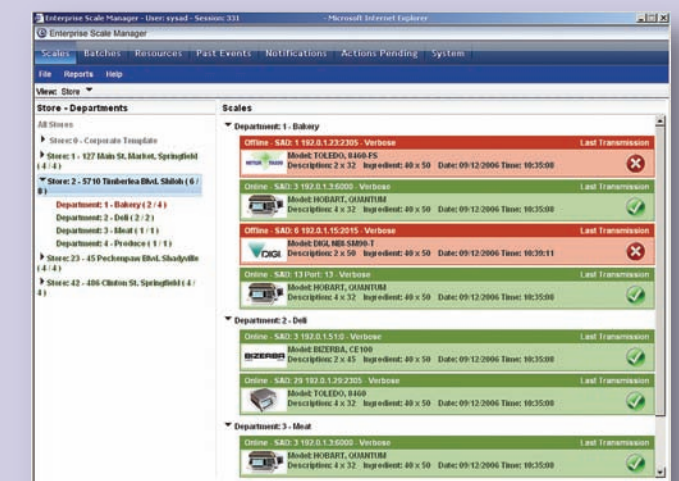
Enterprise Scale Manager - User: sysad - Session: 331 - Microsoft Internet Explorer

Enterprise Scale Manager

Scales Batches Resources Past Events Notifications Actions Pending System

File Reports Help

View: Store

Store - Departments

All Stores

Store: 0 - Corporate Template

Store: 1 - 127 Main St. Market, Springfield (4 / 4)

Store: 2 - 5710 Timberlea Blvd. Shiloh (6 / 8)

Department: 1 - Bakery (2 / 4)

Department: 2 - Deli (2 / 2)

Department: 3 - Meat (1 / 1)

Department: 4 - Produce (1 / 1)

Store: 23 - 45 Peckenpaw Blvd. Shadyville (4 / 4)

Store: 42 - 406 Clinton St. Springfield (4 / 4)

Scales

Department: 1 - Bakery

Offline - SAD: 1 192.0.1.23:2305 - Verbose Last Transmission
Model: TOLEDO, 8460-FS
Description: 2 x 32 Ingredient: 40 x 50 Date: 09/12/2006 Time: 10:35:00

Online - SAD: 3 192.0.1.3:6000 - Verbose Last Transmission
Model: HOBART, QUANTUM
Description: 4 x 32 Ingredient: 40 x 50 Date: 09/12/2006 Time: 10:35:00

Offline - SAD: 6 192.0.1.15:2015 - Verbose Last Transmission
DIGI
Model: DIGI, NBI-SM90-T
Description: 2 x 50 Ingredient: 40 x 50 Date: 09/12/2006 Time: 10:30:11

Online - SAD: 13 Port: 13 - Verbose Last Transmission
Model: HOBART, QUANTUM
Description: 4 x 32 Ingredient: 40 x 50 Date: 09/12/2006 Time: 10:35:00

Department: 2 - Deli

Online - SAD: 3 192.0.1.51:0 - Verbose Last Transmission
BIZERBA
Model: BIZERBA, CE 100
Description: 2 x 45 Ingredient: 40 x 50 Date: 09/12/2006 Time: 10:35:00

Online - SAD: 29 192.0.1.29:2305 - Verbose Last Transmission
Model: TOLEDO, 8460
Description: 4 x 32 Ingredient: 40 x 50 Date: 09/12/2006 Time: 10:35:00

Department: 3 - Meat

Online - SAD: 3 192.0.1.3:6000 - Verbose Last Transmission
Model: HOBART, QUANTUM
Description: 4 x 32 Ingredient: 40 x 50 Date: 09/12/2006 Time: 10:35:00